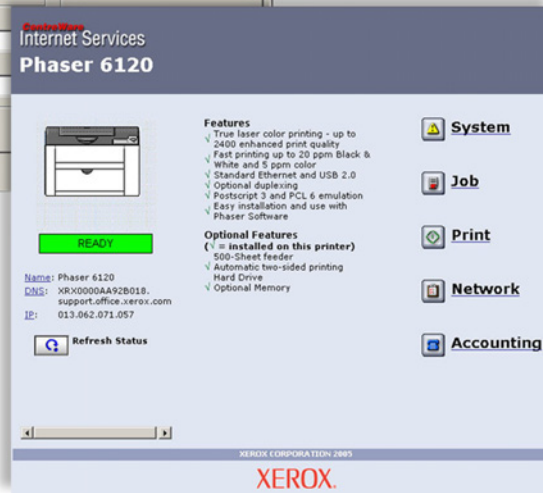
CentreWare
Internet Services
Phaser 6120

READY

Name: Phaser 6120
DNS: XRX0000AA92B018.support.office.xerox.com
IP: 013.062.071.057

Refresh Status

Features
√ True laser color printing - up to 2400 enhanced print quality
√ Fast printing up to 20 ppm Black & White and 5 ppm color
√ Standard Ethernet and USB 2.0
√ Optional duplexing
√ Postscript 3 and PCL 6 emulation
√ Easy installation and use with Phaser Software

Optional Features
(√ = installed on this printer)
500-Sheet feeder
√ Automatic two-sided printing
Hard Drive
√ Optional Memory

System
Job
Print
Network
Accounting

XEROX CORPORATION 2005
XEROX.